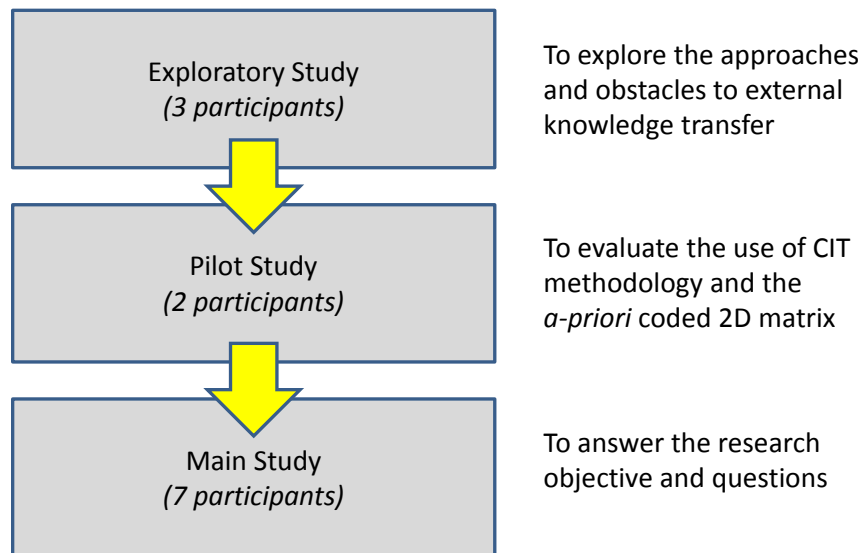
Exploratory Study
*(3 participants)*

To explore the approaches and obstacles to external knowledge transfer

Pilot Study
*(2 participants)*

To evaluate the use of CIT methodology and the *a-priori* coded 2D matrix

Main Study
*(7 participants)*

To answer the research objective and questions